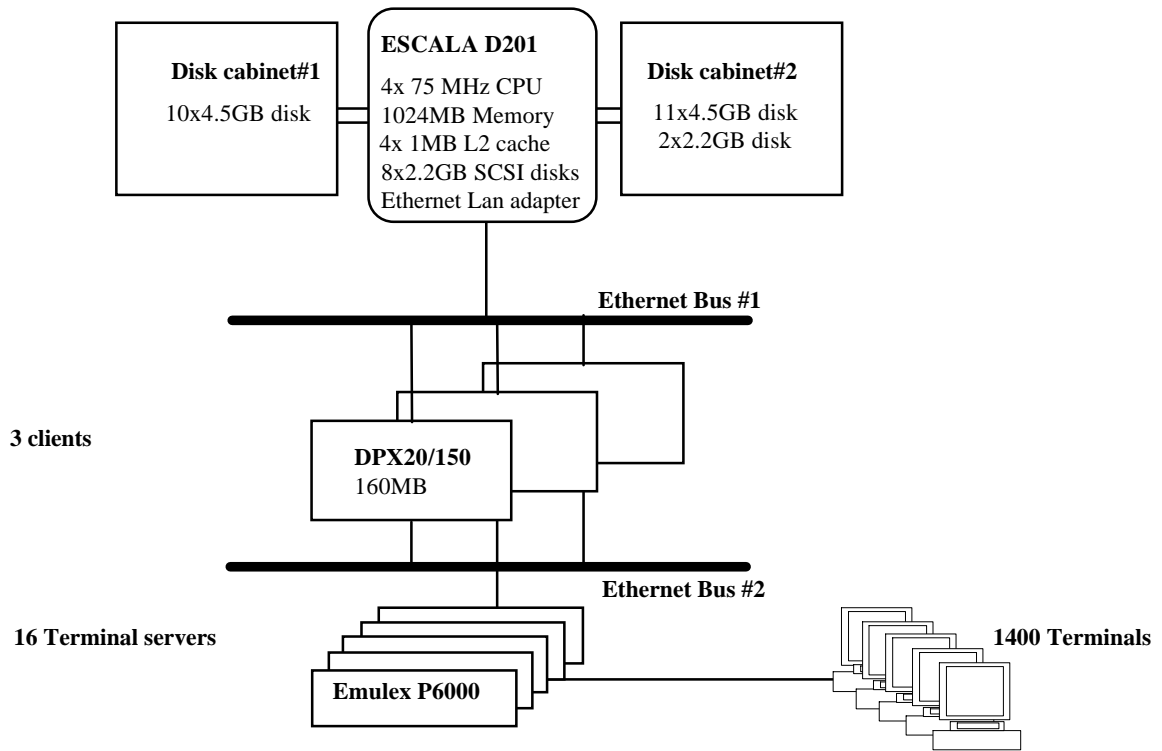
Disk cabinet#1
10x4.5GB disk

ESCALA D201
4x 75 MHz CPU
1024MB Memory
4x 1MB L2 cache
8x2.2GB SCSI disks
Ethernet Lan adapter

Disk cabinet#2
11x4.5GB disk
2x2.2GB disk

Ethernet Bus #1

3 clients

DPX20/150
160MB

Ethernet Bus #2

16 Terminal servers

Emulex P6000

1400 Terminals